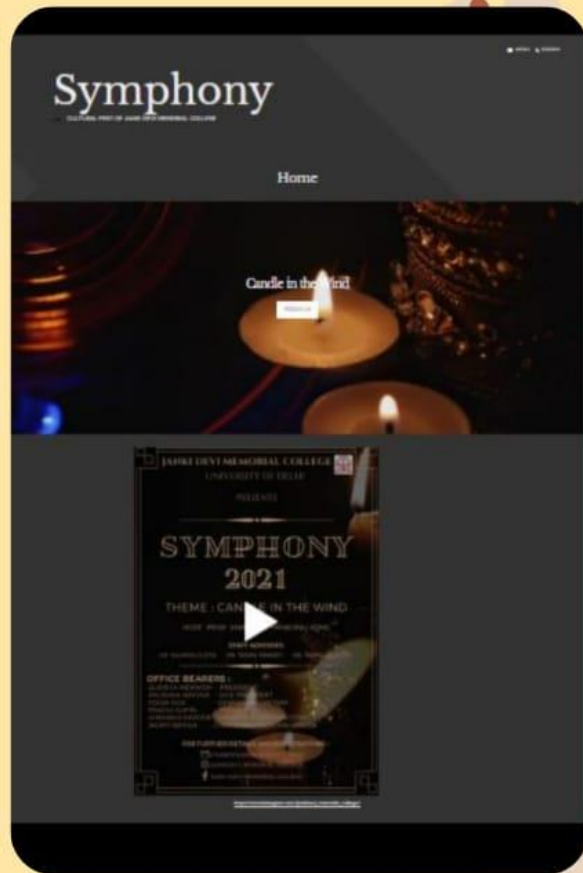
Symphony

CULTURAL FEST OF JANKI DEVI MEMORIAL COLLEGE

Home

Candle in the Wind

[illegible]

JANKI DEVI MEMORIAL COLLEGE

UNIVERSITY OF DELHI

PRESENTS

SYMPHONY

2021

THEME : CAN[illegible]E IN THE WIND

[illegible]

STAFF ADVISORS

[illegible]

OFFICE BEARERS :

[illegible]

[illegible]